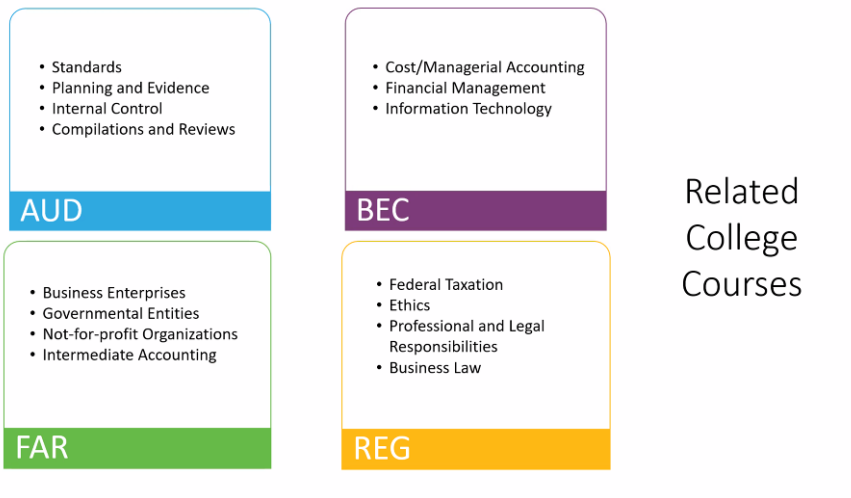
- Standards
- Planning and Evidence
- Internal Control
- Compilations and Reviews

AUD

- Cost/Managerial Accounting
- Financial Management
- Information Technology

BEC

- Business Enterprises
- Governmental Entities
- Not-for-profit Organizations
- Intermediate Accounting

FAR

- Federal Taxation
- Ethics
- Professional and Legal Responsibilities
- Business Law

REG

Related College Courses